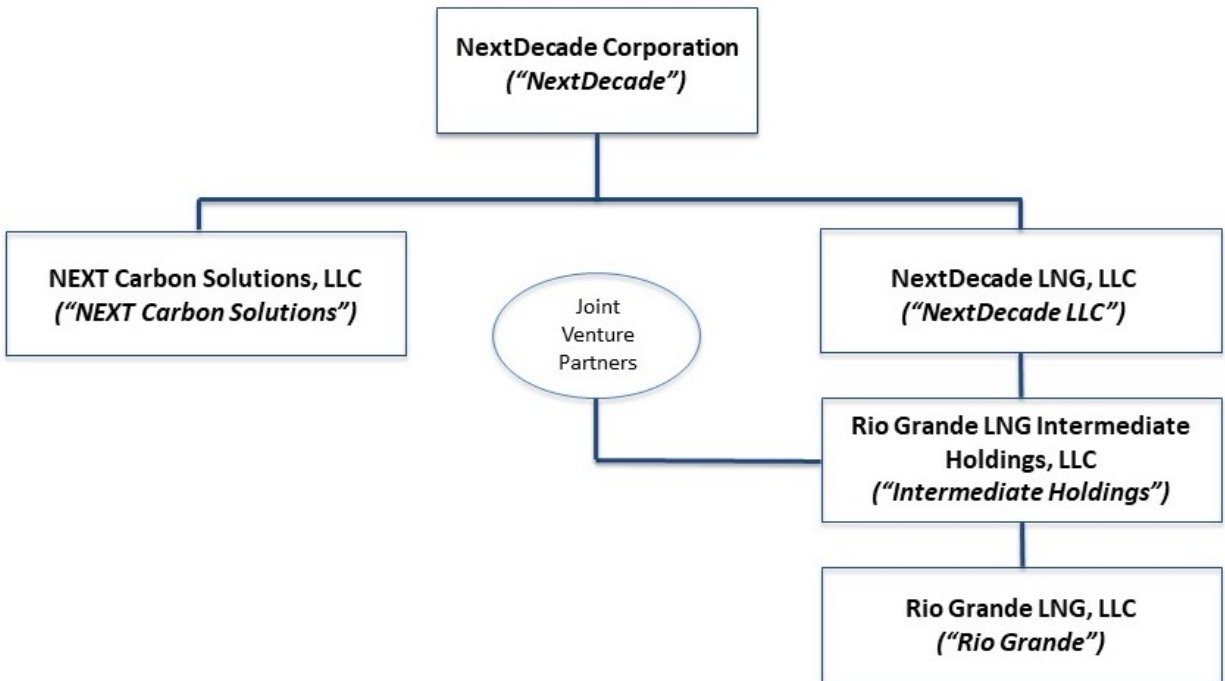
NextDecade Corporation
(“NextDecade”)

NEXT Carbon Solutions, LLC
(“NEXT Carbon Solutions”)

Joint Venture Partners

NextDecade LNG, LLC
(“NextDecade LLC”)

Rio Grande LNG Intermediate Holdings, LLC
(“Intermediate Holdings”)

Rio Grande LNG, LLC
(“Rio Grande”)